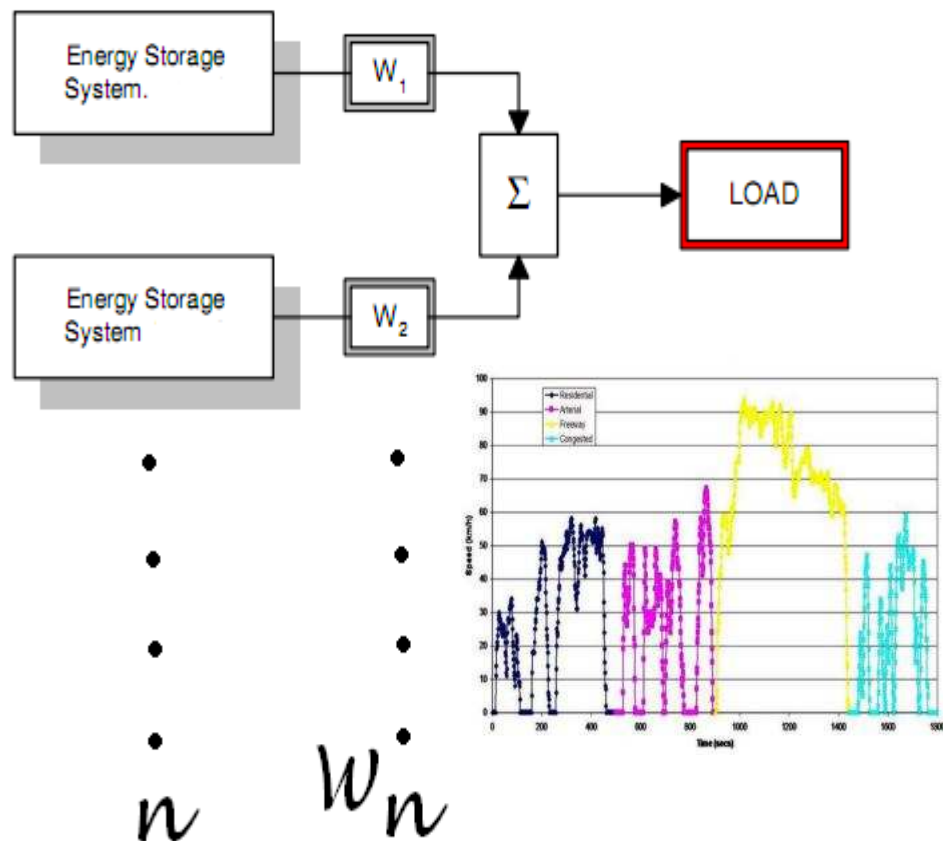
Energy Storage System.

$W_1$

$\Sigma$

LOAD

Energy Storage System

$W_2$

Residential
Arterial
Freeway
Congested

100
90
80
70
60
50
40
30
20
10
0

Speed (km/h)

0 200 400 600 800 1000 1200 1400 1600 1800

Time (secs)

$n$

$w_n$